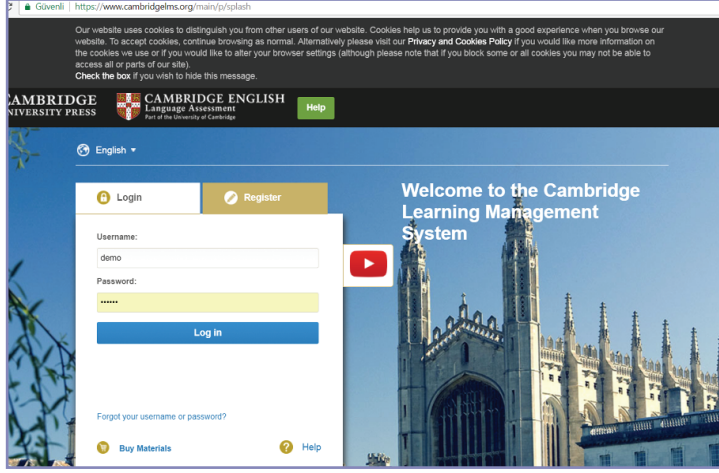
Güvenli | https://www.cambridgelms.org/main/p/splash

Our website uses cookies to distinguish you from other users of our website. Cookies help us to provide you with a good experience when you browse our website. To accept cookies, continue browsing as normal. Alternatively please visit our Privacy and Cookies Policy if you would like more information on the cookies we use or if you would like to alter your browser settings (although please note that if you block some or all cookies you may not be able to access all or parts of our site).
Check the box if you wish to hide this message.

AMBRIDGE
IVERSITY PRESS

CAMBRIDGE ENGLISH
Language Assessment
Part of the University of Cambridge

Help

English

Login

Register

Username:

demo

Password:

••••••

Log in

Forgot your username or password?

Buy Materials

Help

Welcome to the Cambridge Learning Management System